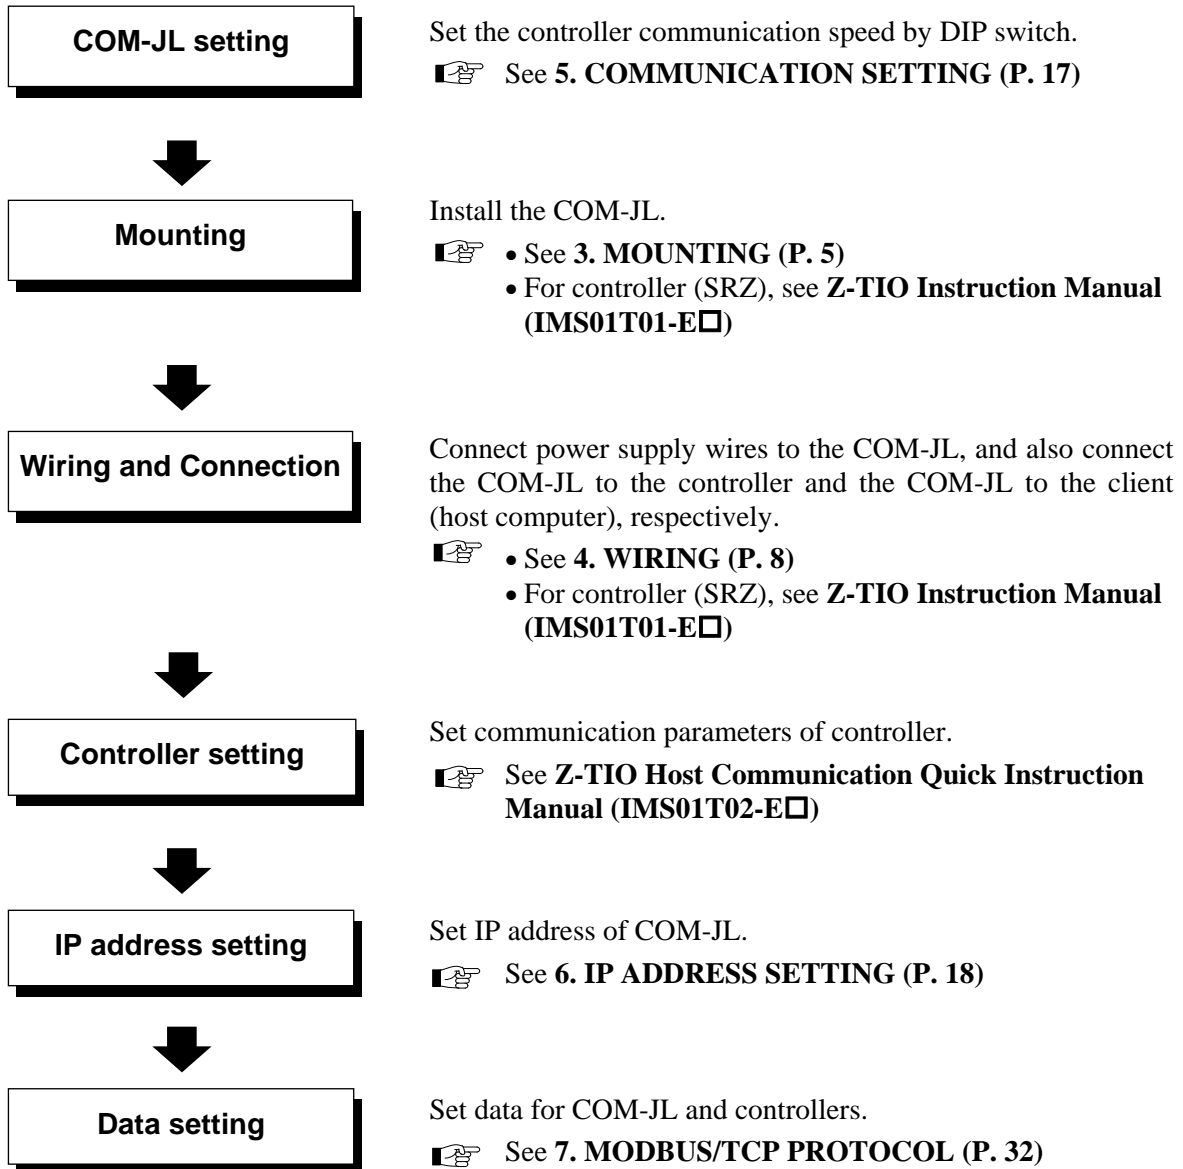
COM-JL setting

Set the controller communication speed by DIP switch.

See **5. COMMUNICATION SETTING (P. 17)**

Mounting

Install the COM-JL.

• See **3. MOUNTING (P. 5)**
• For controller (SRZ), see **Z-TIO Instruction Manual (IMS01T01-E□)**

Wiring and Connection

Connect power supply wires to the COM-JL, and also connect the COM-JL to the controller and the COM-JL to the client (host computer), respectively.

• See **4. WIRING (P. 8)**
• For controller (SRZ), see **Z-TIO Instruction Manual (IMS01T01-E□)**

Controller setting

Set communication parameters of controller.

See **Z-TIO Host Communication Quick Instruction Manual (IMS01T02-E□)**

IP address setting

Set IP address of COM-JL.

See **6. IP ADDRESS SETTING (P. 18)**

Data setting

Set data for COM-JL and controllers.

See **7. MODBUS/TCP PROTOCOL (P. 32)**